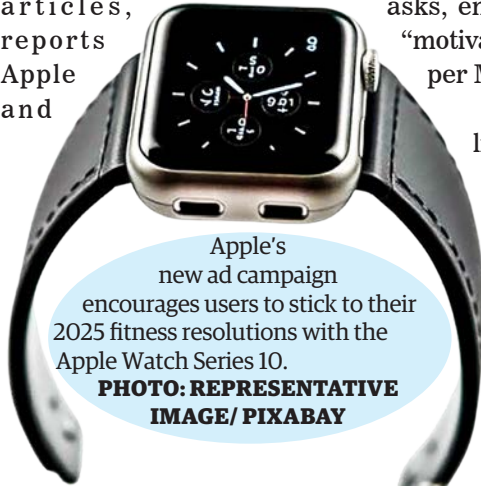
articles, reports Apple and

asks, en "motiva per M

l

Apple's new ad campaign encourages users to stick to their 2025 fitness resolutions with the Apple Watch Series 10.

PHOTO: REPRESENTATIVE IMAGE/ PIXABAY